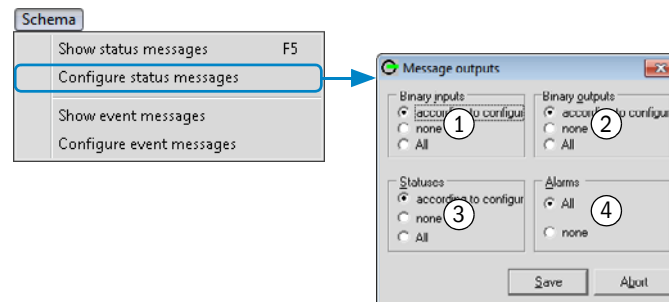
Schema

Show status messages F5
Configure status messages
Show event messages
Configure event messages

Message outputs

Binary inputs
according to configur
none
All
1

Binary outputs
according to configur
none
All
2

Statuses
according to configur
none
All
3

Alarms
All
none
4

Save
Abort